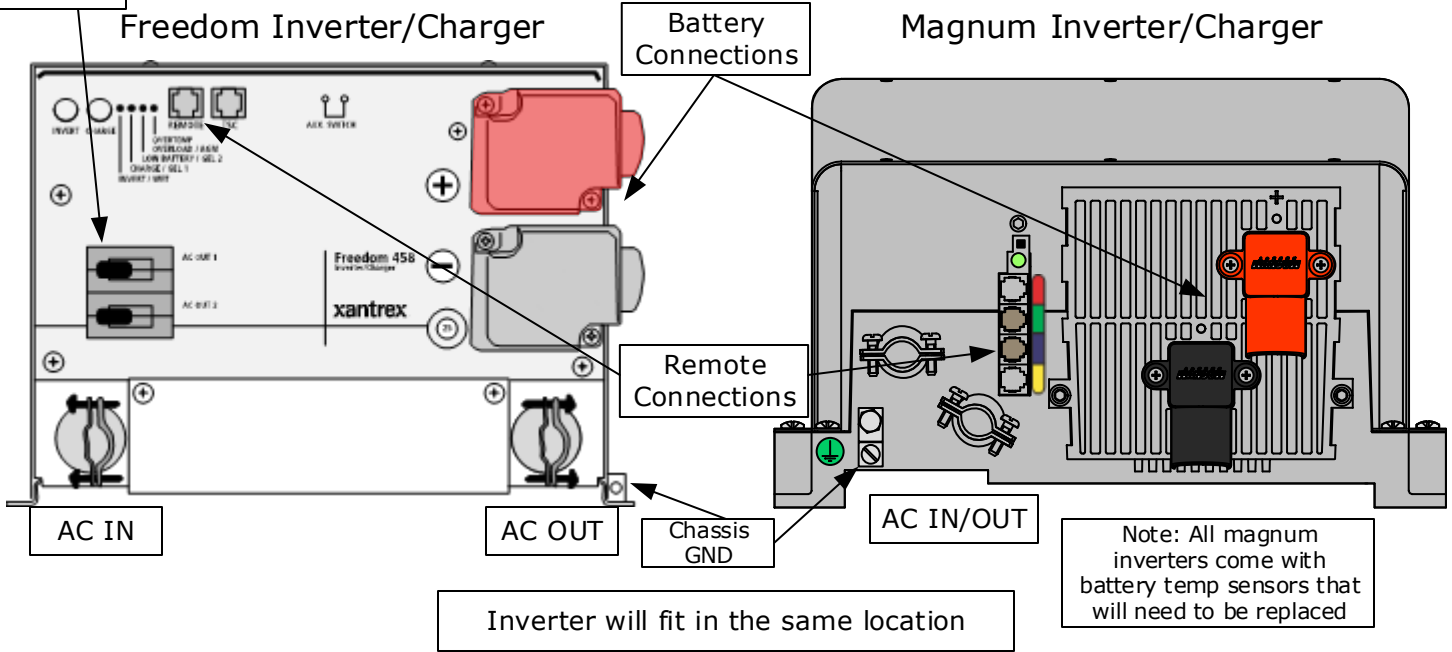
Freedom Inverter/Charger

Battery Connections

Magnum Inverter/Charger

INVERT CHARGE

REMOTE BTS

AUX SWITCH

OVERTEMP
OVERLOAD / AGM
LOW BATTERY / GEL 2
CHARGE / GEL 1
INVERT / WET

AC OUT 1

AC OUT 2

Freedom 458
Inverter/Charger

xantrex

25

Remote Connections

AC IN

AC OUT

Chassis GND

AC IN/OUT

Note: All magnum inverters come with battery temp sensors that will need to be replaced

Inverter will fit in the same location